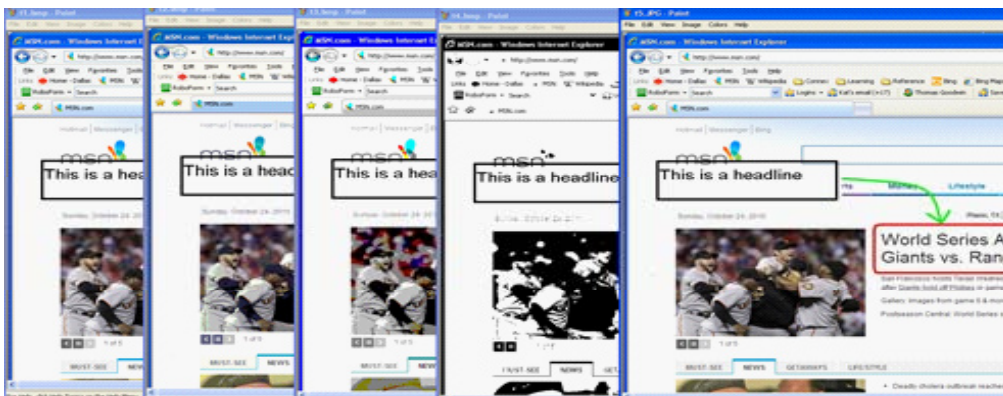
11.bmp - Paint
File Edit View Image Colors Help
MSN.com - Windows Internet Explorer
http://www.msn.com/
File Edit View Favorites Tools Help
Links Home - Dallas MSN Wikipedia
RoboForm Search
MSN.com
Hotmail | Messenger | Bing
msn
This is a hea
Sunday, October 24, 2010
1 of 5
MUST-SEE NEWS

12.bmp - Paint
File Edit View Image Colors Help
MSN.com - Windows Internet Explorer
http://www.msn.com/
File Edit View Favorites Tools Help
Links Home - Dallas MSN Wikipedia
RoboForm Search
MSN.com
Hotmail | Messenger | Bing
msn
This is a head
Sunday, October 24, 2010
1 of 5
MUST-SEE NEWS

13.bmp - Paint
File Edit View Image Colors Help
MSN.com - Windows Internet Explorer
http://www.msn.com/
File Edit View Favorites Tools Help
Links Home - Dallas MSN Wikipedia
RoboForm Search
MSN.com
Hotmail | Messenger | Bing
msn
This is a head
Sunday, October 24, 2010
1 of 5
MUST-SEE NEWS

14.bmp - Paint
MSN.com - Windows Internet Explorer
http://www.msn.com/
File Edit View Favorites Tools Help
Links Home - Dallas MSN Wikipedia
RoboForm Search
MSN.com
msn
This is a headline
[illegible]
MUST-SEE NEWS GET

15.JPG - Paint
File Edit View Image Colors Help
MSN.com - Windows Internet Explorer
http://www.msn.com/
File Edit View Favorites Tools Help
Links Home - Dallas MSN Wikipedia Connect Learning Reference Bing Bing Maps
RoboForm Search Logins Kat's email (+17) Thomas Goodwin
MSN.com
Hotmail | Messenger | Bing
msn
This is a headline
rts Money Lifestyle
Sunday, October 24, 2010
Plano, TX
World Series A
Giants vs. Ran
San Francisco hosts Texas
after Giants hold off Phillies in game
Gallery: Images from game 6 & more
Postseason Central: World Series
1 of 5
MUST-SEE NEWS GETAWAYS LIFESTYLE
Deadly cholera outbreak reache